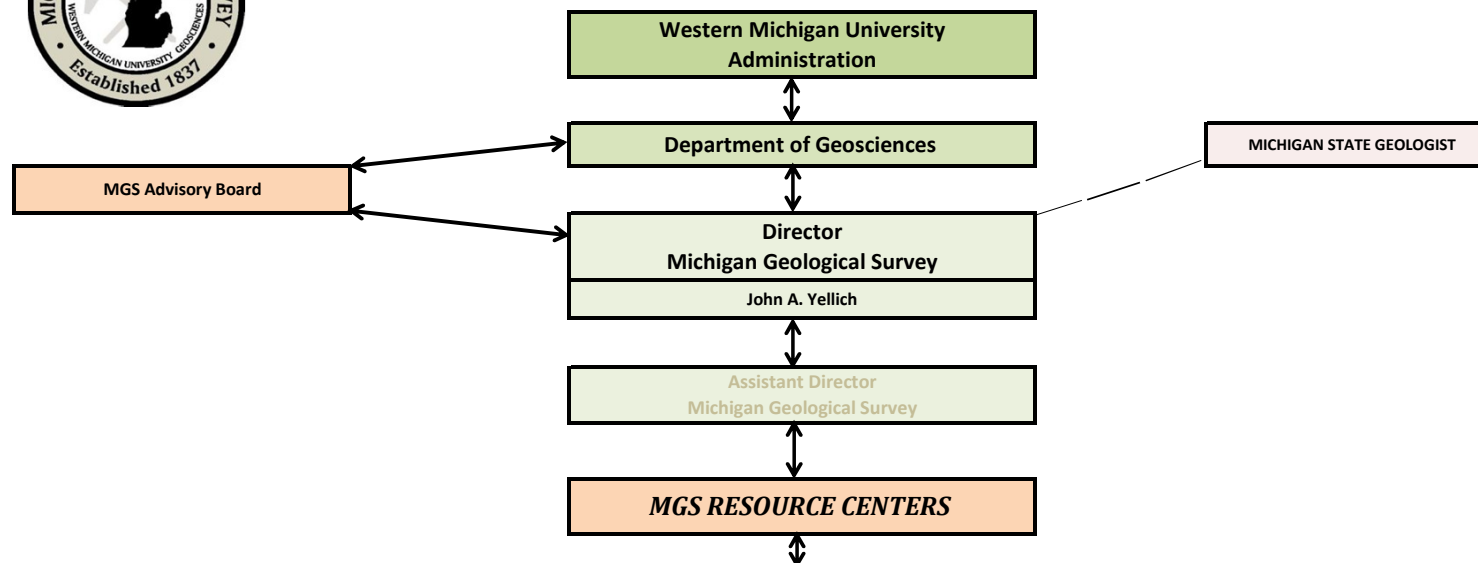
MI
EY
WESTERN MICHIGAN UNIVERSITY GEOSCIENCES
Established 1837

Western Michigan University Administration

Department of Geosciences

MICHIGAN STATE GEOLOGIST

MGS Advisory Board

Director
Michigan Geological Survey

John A. Yellich

Assistant Director
Michigan Geological Survey

MGS RESOURCE CENTERS